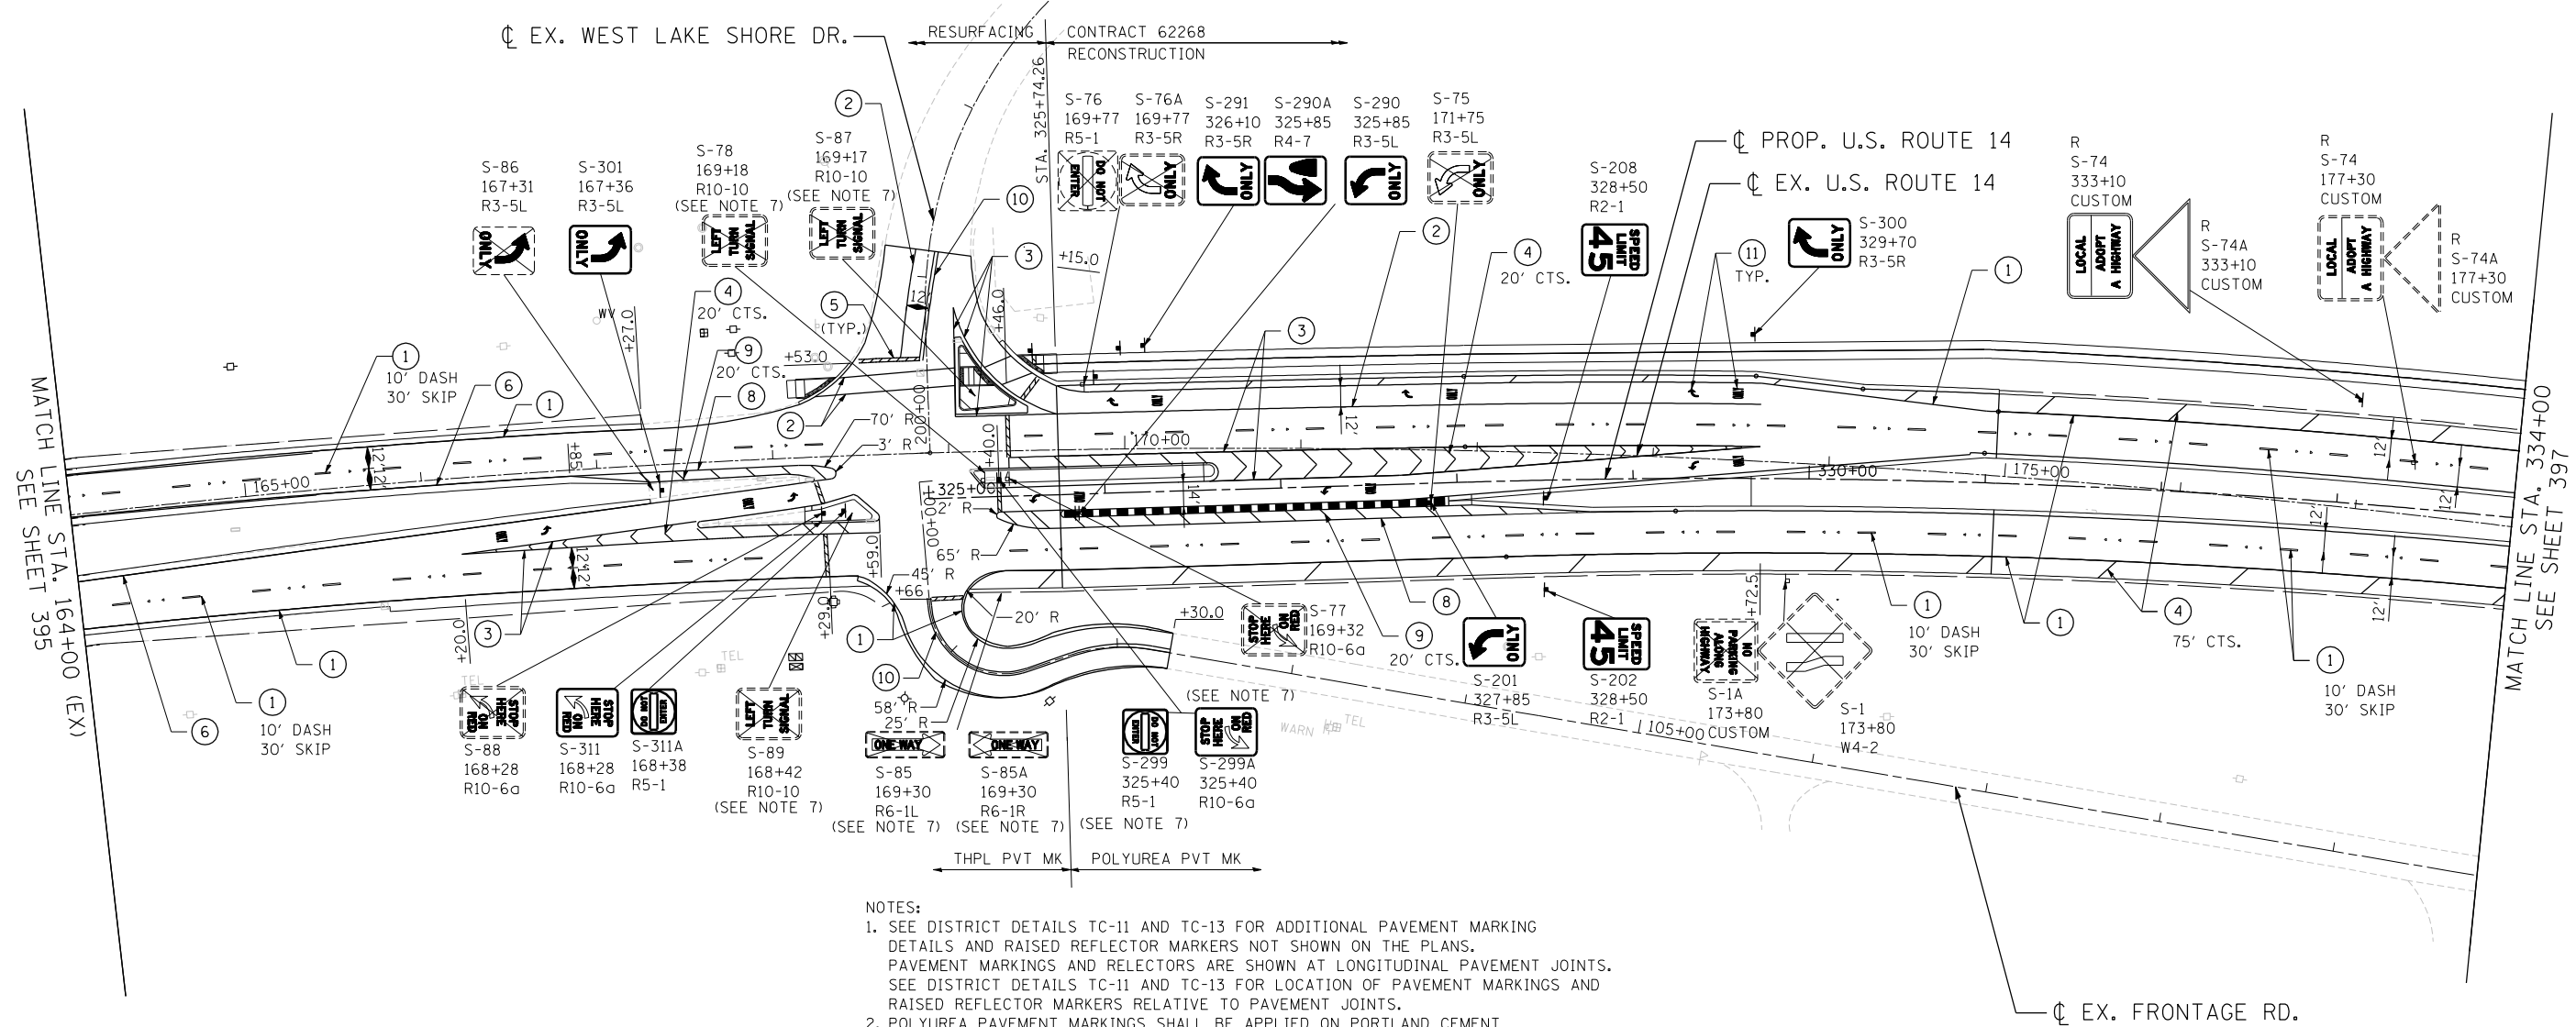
℄ EX. WEST LAKE SHORE DR.

RESURFACING

CONTRACT 62268
RECONSTRUCTION

STA. 325+74.26

S-76
169+77
R5-1

S-76A
169+77
R3-5R

S-291
326+10
R3-5R

S-290A
325+85
R4-7

S-290
325+85
R3-5L

S-75
171+75
R3-5L

℄ PROP. U.S. ROUTE 14

℄ EX. U.S. ROUTE 14

R
S-74
333+10
CUSTOM

R
S-74A
333+10
CUSTOM

R
S-74
177+30
CUSTOM

R
S-74A
177+30
CUSTOM

S-86
167+31
R3-5L

S-301
167+36
R3-5L

S-78
169+18
R10-10
(SEE NOTE 7)

S-87
169+17
R10-10
(SEE NOTE 7)

S-208
328+50
R2-1

S-300
329+70
R3-5R

ONLY
ONLY
LEFT TURN SIGNAL
LEFT TURN SIGNAL
DO NOT ENTER
ONLY
ONLY
ONLY
ONLY
SPEED LIMIT 45
ONLY
LOCAL ADOPT A HIGHWAY
LOCAL ADOPT A HIGHWAY

2
10
3
4
20' CTS.
5
(TYP.)
9
20' CTS.
8
6
1
10' DASH
30' SKIP
1
2
4
20' CTS.
11
TYP.
1
3
2
+15.0
+46.0
+53.0
+27.0
WV
12'
12'
70' R
3' R
200+00
+40.0
+85
165+00
170+00
14'
330+00
175+00
12'
12'
12'
12'
12'
12'
325+00
2' R
65' R
45' R
+66
+59.0
20' R
+29.0
+20.0
100+00
3
1
1
6
10' DASH
30' SKIP
1
10
58' R
25' R
+30.0
+72.5
8
9
20' CTS.
1
10' DASH
30' SKIP
1
4
75' CTS.
1
10' DASH
30' SKIP

MATCH LINE STA. 164+00 (EX)
SEE SHEET 395

MATCH LINE STA. 334+00
SEE SHEET 397

S-77
169+32
R10-6a

STOP HERE ON RED

(SEE NOTE 7)

S-88
168+28
R10-6a

S-311
168+28
R10-6a

S-311A
168+38
R5-1

S-89
168+42
R10-10
(SEE NOTE 7)

ONE WAY
ONE WAY

S-85
169+30
R6-1L
(SEE NOTE 7)

S-85A
169+30
R6-1R
(SEE NOTE 7)

S-299
325+40
R5-1
(SEE NOTE 7)

S-299A
325+40
R10-6a

S-201
327+85
R3-5L

S-202
328+50
R2-1

S-1A
173+80
CUSTOM

S-1
173+80
W4-2

NO PARKING ALONG HIGHWAY

105+00

TEL
TEL
TEL
WARN

THPL PVT MK
POLYUREA PVT MK

℄ EX. FRONTAGE RD.

NOTES:
1. SEE DISTRICT DETAILS TC-11 AND TC-13 FOR ADDITIONAL PAVEMENT MARKING DETAILS AND RAISED REFLECTOR MARKERS NOT SHOWN ON THE PLANS. PAVEMENT MARKINGS AND RELECTORS ARE SHOWN AT LONGITUDINAL PAVEMENT JOINTS. SEE DISTRICT DETAILS TC-11 AND TC-13 FOR LOCATION OF PAVEMENT MARKINGS AND RAISED REFLECTOR MARKERS RELATIVE TO PAVEMENT JOINTS.
2. POLYUREA PAVEMENT MARKINGS SHALL BE APPLIED ON PORTLAND CEMENT